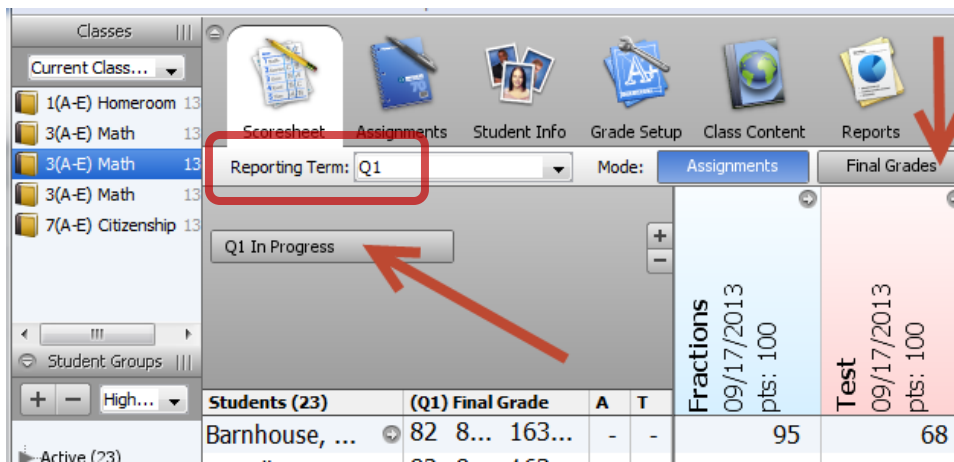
Classes

Current Class...

1(A-E) Homeroom 13

3(A-E) Math 13

3(A-E) Math 13

3(A-E) Math 13

7(A-E) Citizenship 13

Student Groups

+ − High...

Active (23)

Scoresheet Assignments Student Info Grade Setup Class Content Reports

Reporting Term: Q1

Mode: Assignments Final Grades

Q1 In Progress

+
−

Fractions 09/17/2013 pts: 100

Test 09/17/2013 pts: 100

| Students (23) | (Q1) Final Grade | A | T | | |
|---|---|---|---|---|---|
| Barnhouse, ... | 82 8... 163... | - | - | 95 | 68 |